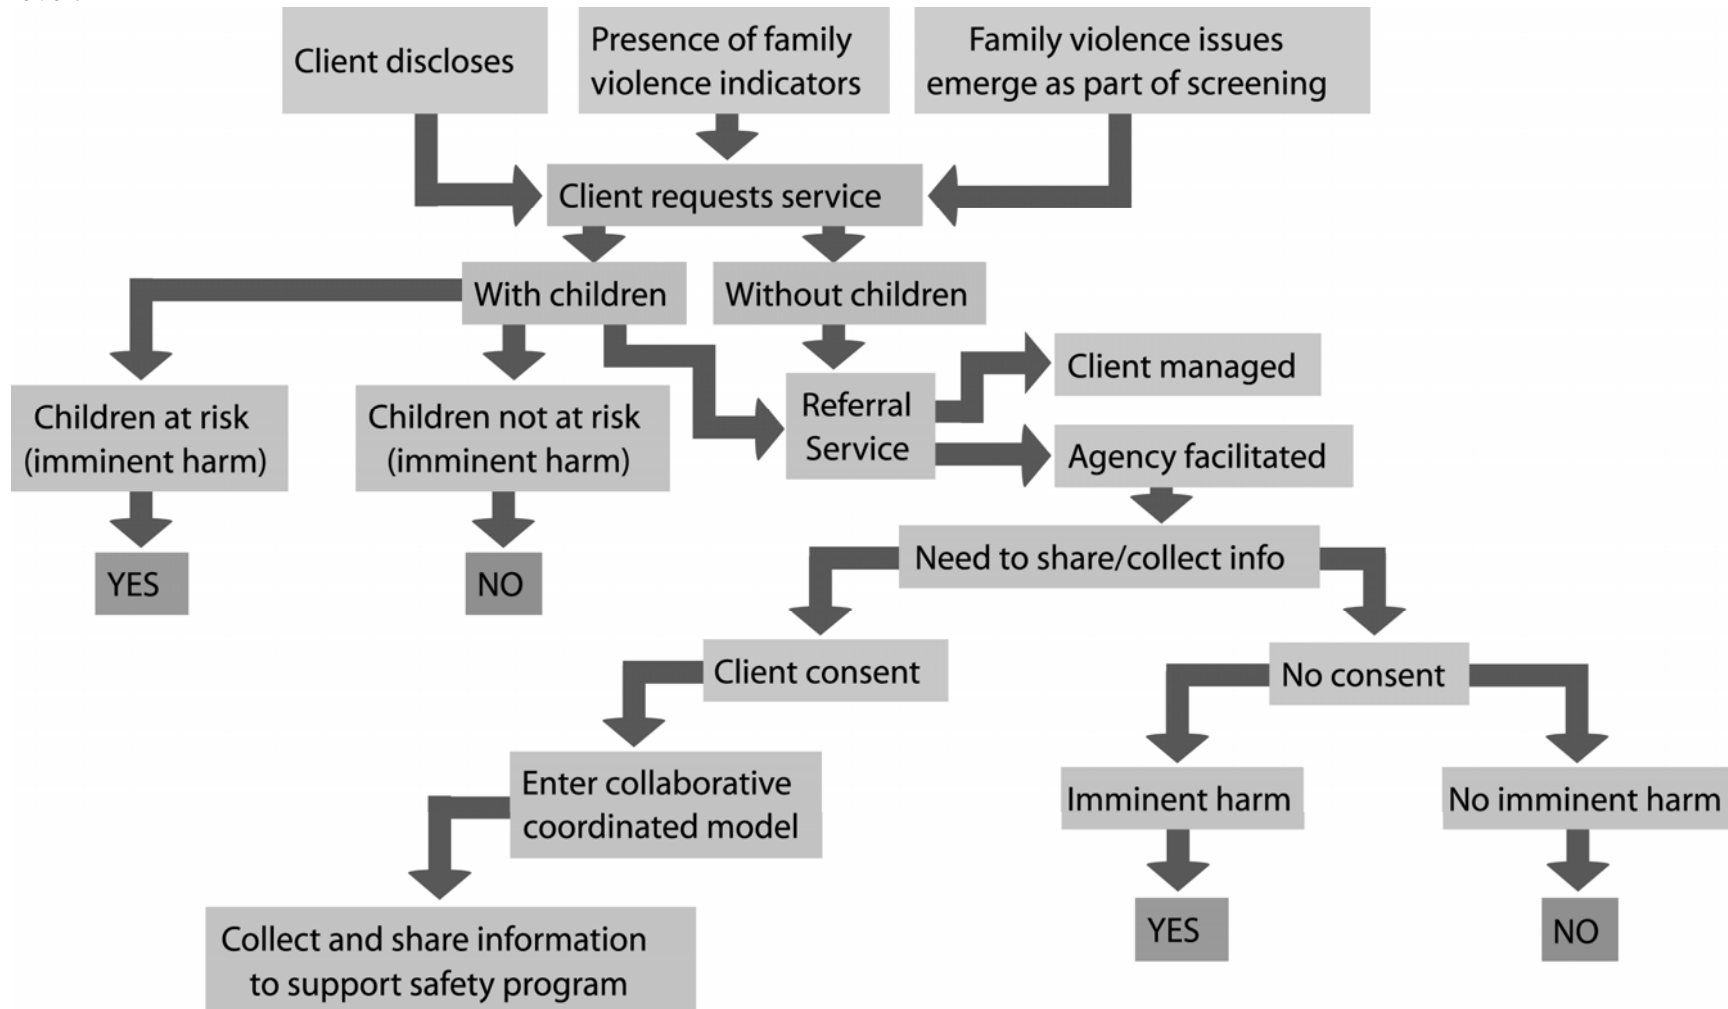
Client discloses

Presence of family violence indicators

Family violence issues emerge as part of screening

Client requests service

With children

Without children

Children at risk (imminent harm)

Children not at risk (imminent harm)

Referral Service

Client managed

Agency facilitated

YES

NO

Need to share/collect info

Client consent

No consent

Enter collaborative coordinated model

Imminent harm

No imminent harm

Collect and share information to support safety program

YES

NO